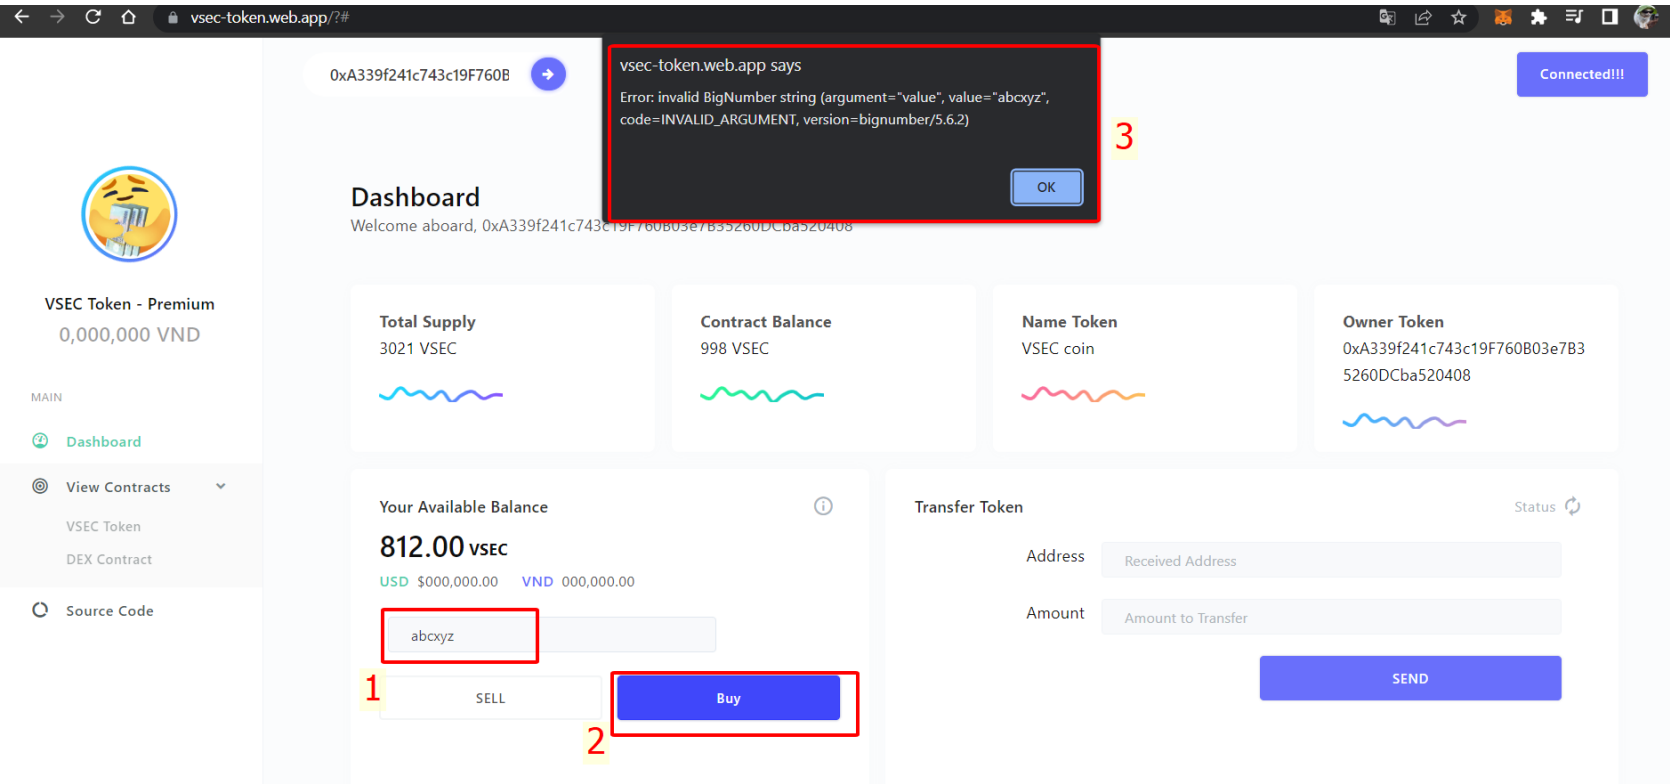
vsec-token.web.app/?#

0xA339f241c743c19F760B

vsec-token.web.app says

Error: invalid BigNumber string (argument="value", value="abcxyz", code=INVALID_ARGUMENT, version=bignumber/5.6.2)

OK

3

Connected!!!

Dashboard

Welcome aboard, 0xA339f241c743c19F760B03e7B35260DCba520408

VSEC Token - Premium

0,000,000 VND

MAIN

Dashboard

View Contracts

VSEC Token

DEX Contract

Source Code

Total Supply

3021 VSEC

Contract Balance

998 VSEC

Name Token

VSEC coin

Owner Token

0xA339f241c743c19F760B03e7B35260DCba520408

Your Available Balance

812.00 VSEC

USD $000,000.00 VND 000,000.00

abcxyz

1

SELL

Buy

2

Transfer Token

Status

Address

Received Address

Amount

Amount to Transfer

SEND